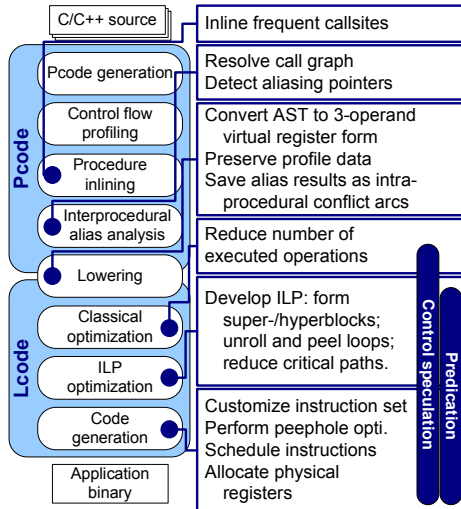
C/C++ source

Pcode

Pcode generation

Control flow profiling

Procedure inlining

Interprocedural alias analysis

Lowering

Lcode

Classical optimization

ILP optimization

Code generation

Application binary

Inline frequent callsites

Resolve call graph
Detect aliasing pointers

Convert AST to 3-operand virtual register form
Preserve profile data
Save alias results as intraprocedural conflict arcs

Reduce number of executed operations

Develop ILP: form super-/hyperblocks; unroll and peel loops; reduce critical paths.

Customize instruction set
Perform peephole opti.
Schedule instructions
Allocate physical registers

Control speculation

Predication